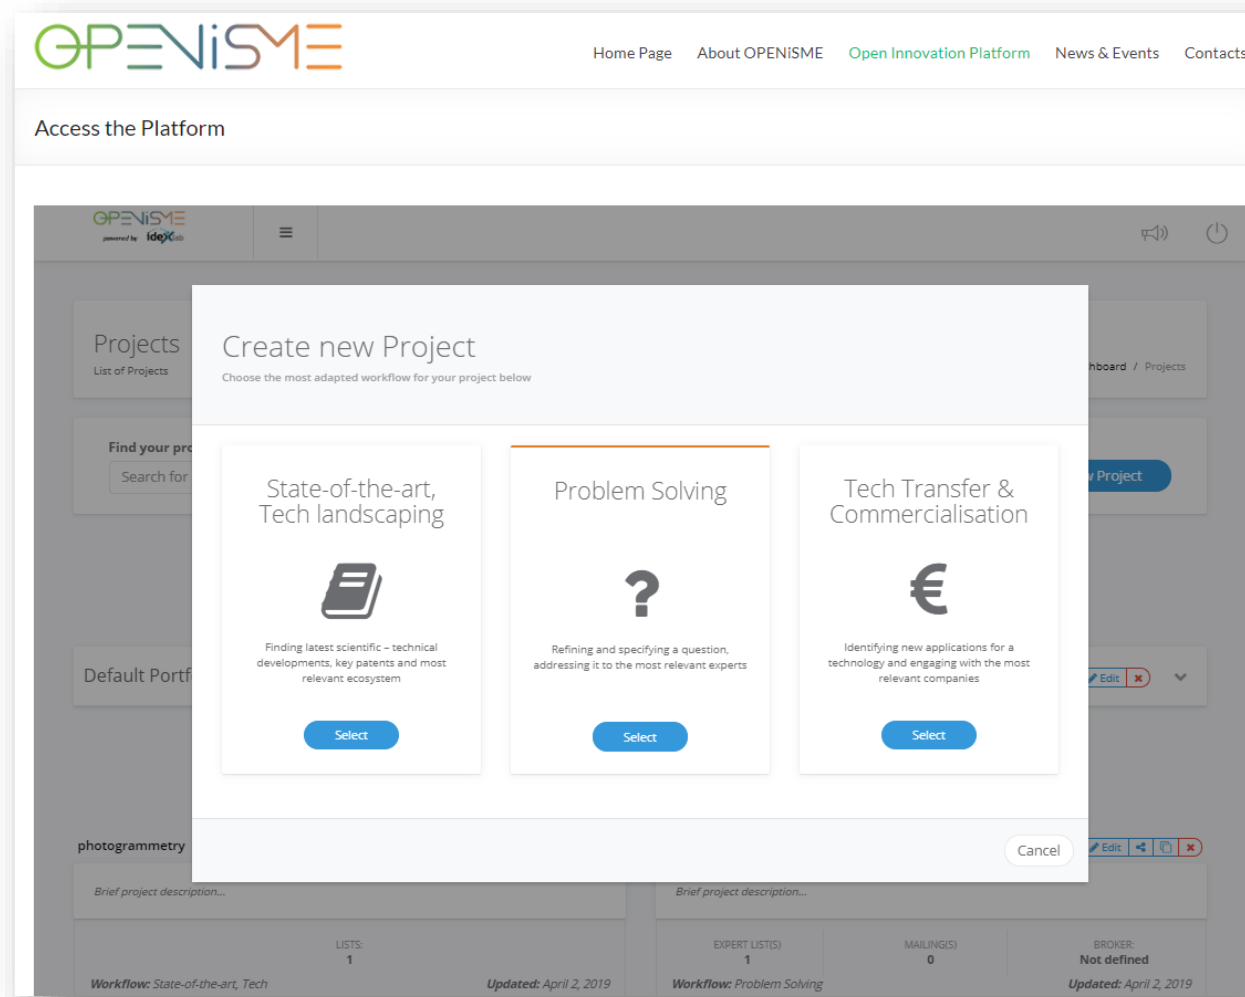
OPENiSME

Home Page About OPENiSME Open Innovation Platform News & Events Contacts

Access the Platform

OPENiSME powered by ideXlab

Projects
List of Projects

hboard / Projects

Find your pr

Search for

w Project

Default Portf

Edit

photogrammetry

Edit

Brief project description...

Brief project description...

LISTS:
1

EXPERT LIST(S)
1

MAILING(S)
0

BROKER:
Not defined

Workflow: State-of-the-art, Tech

Updated: April 2, 2019

Workflow: Problem Solving

Updated: April 2, 2019

Create new Project
Choose the most adapted workflow for your project below

State-of-the-art, Tech landscaping

Finding latest scientific – technical developments, key patents and most relevant ecosystem

Select

Problem Solving

Refining and specifying a question, addressing it to the most relevant experts

Select

Tech Transfer & Commercialisation

Identifying new applications for a technology and engaging with the most relevant companies

Select

Cancel